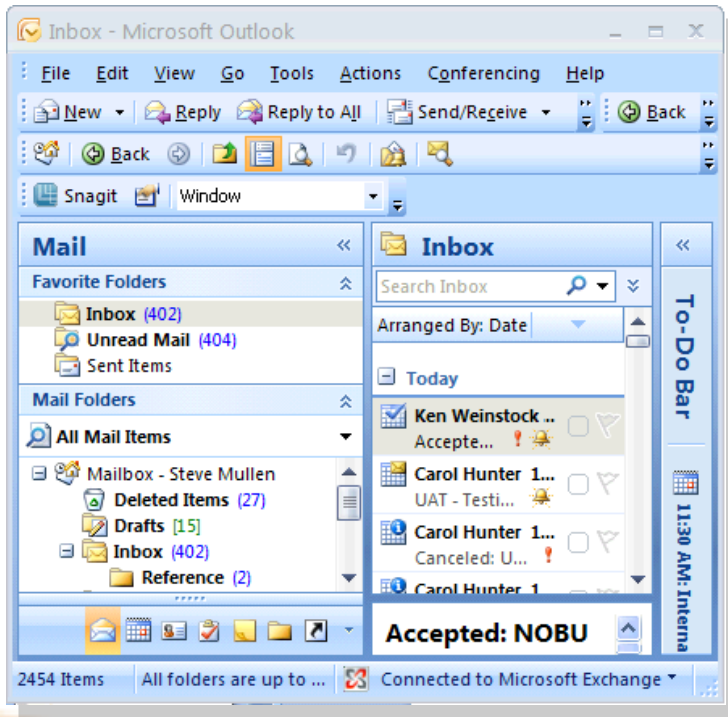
Inbox - Microsoft Outlook

File Edit View Go Tools Actions Conferencing Help

New Reply Reply to All Send/Receive Back

Back

Snagit Window

Mail

Favorite Folders

Inbox (402)
Unread Mail (404)
Sent Items

Mail Folders

All Mail Items

Mailbox - Steve Mullen
Deleted Items (27)
Drafts [15]
Inbox (402)
Reference (2)

Inbox

Search Inbox

Arranged By: Date

Today

Ken Weinstock ..
Accepte...

Carol Hunter 1...
UAT - Testi...

Carol Hunter 1...
Canceled: U...

Carol Hunter 1

Accepted: NOBU

To-Do Bar

11:30 AM: Interna

2454 Items All folders are up to ... Connected to Microsoft Exchange